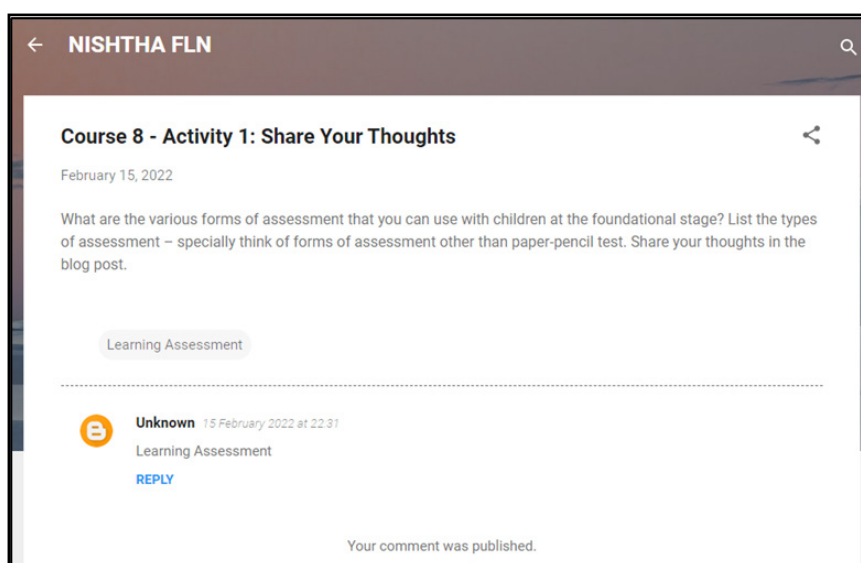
NISHTHA FLN

Course 8 - Activity 1: Share Your Thoughts

February 15, 2022

What are the various forms of assessment that you can use with children at the foundational stage? List the types of assessment – specially think of forms of assessment other than paper-pencil test. Share your thoughts in the blog post.

Learning Assessment

Unknown 15 February 2022 at 22:31

Learning Assessment

REPLY

Your comment was published.